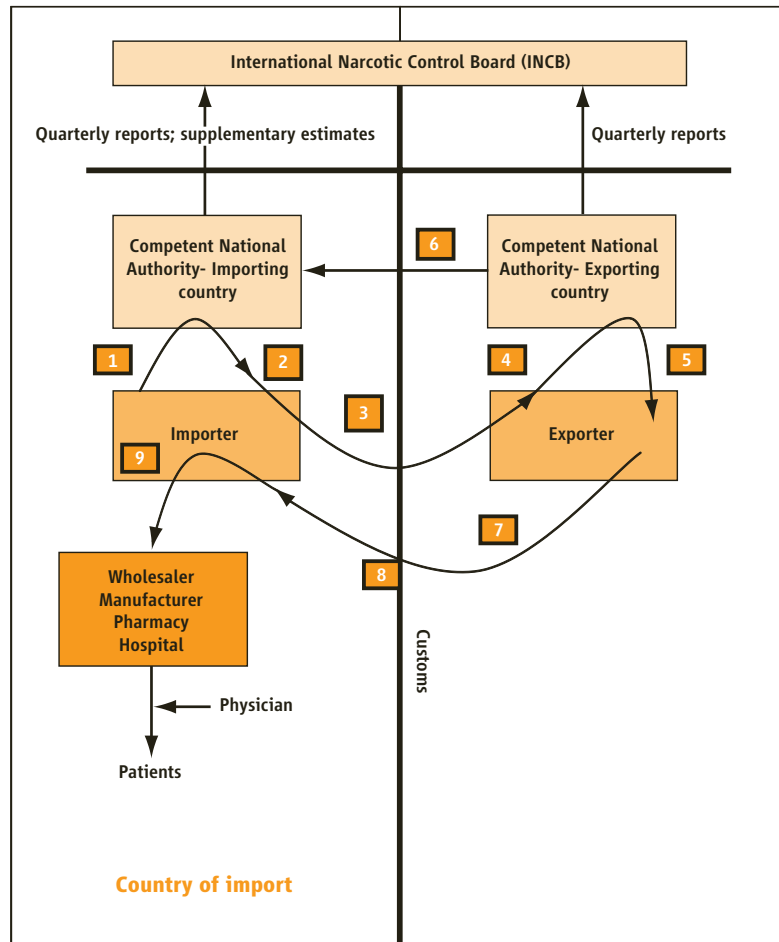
International Narcotic Control Board (INCB)

Quarterly reports; supplementary estimates

Quarterly reports

Competent National Authority- Importing country

6

Competent National Authority- Exporting country

1

2

4

5

Importer

3

Exporter

9

7

8

Wholesaler
Manufacturer
Pharmacy
Hospital

Customs

Physician

Patients

Country of import